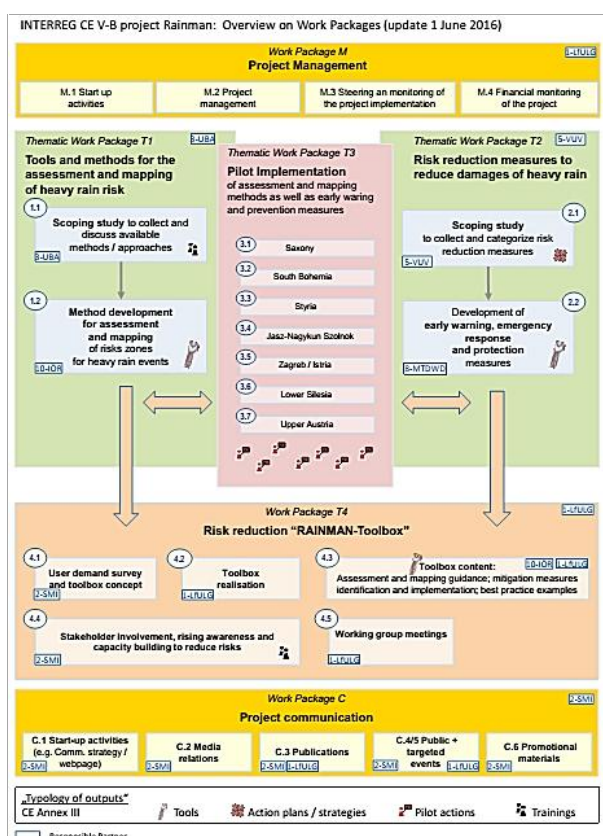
INTERREG CE V-B project Rainman: Overview on Work Packages (update 1 June 2016)

Work Package M
Project Management
1-LfULG

M.1 Start up activities

M.2 Project management

M.3 Steering an monitoring of the project implementation

M.4 Financial monitoring of the project

Thematic Work Package T1
3-UBA
Tools and methods for the assessment and mapping of heavy rain risk

1.1
Scoping study to collect and discuss available methods / approaches
3-UBA

1.2
Method development for assessment and mapping of risks zones for heavy rain events
10-IOR

Thematic Work Package T3
Pilot Implementation
of assessment and mapping methods as well as early waring and prevention measures

3.1 Saxony
3.2 South Bohemia
3.3 Styria
3.4 Jasz-Nagykun Szolnok
3.5 Zagreb / Istria
3.6 Lower Silesia
3.7 Upper Austria

Thematic Work Package T2
5-VUV
Risk reduction measures to reduce damages of heavy rain

2.1
Scoping study to collect and categorize risk reduction measures
5-VUV

2.2
Development of early warning, emergency response and protection measures
8-MTDWD

Work Package T4
1-LfULG
Risk reduction "RAINMAN-Toolbox"

4.1
User demand survey and toolbox concept
2-SMI

4.2
Toolbox realisation
1-LfULG

4.3
Toolbox content:
10-IOR 1-LfULG
Assessment and mapping guidance; mitigation measures identification and implementation; best practice examples

4.4
Stakeholder involvement, rising awareness and capacity building to reduce risks
2-SMI

4.5
Working group meetings
1-LfULG

Work Package C
2-SMI
Project communication

C.1 Start-up activities (e.g. Comm. strategy / webpage)
2-SMI

C.2 Media relations
2-SMI

C.3 Publications
2-SMI 1-LfULG

C.4/5 Public + targeted events
2-SMI 1-LfULG

C.6 Promotional materials
2-SMI

„Typology of outputs"
CE Annex III
Tools
Action plans / strategies
Pilot actions
Trainings

Responsible Partner